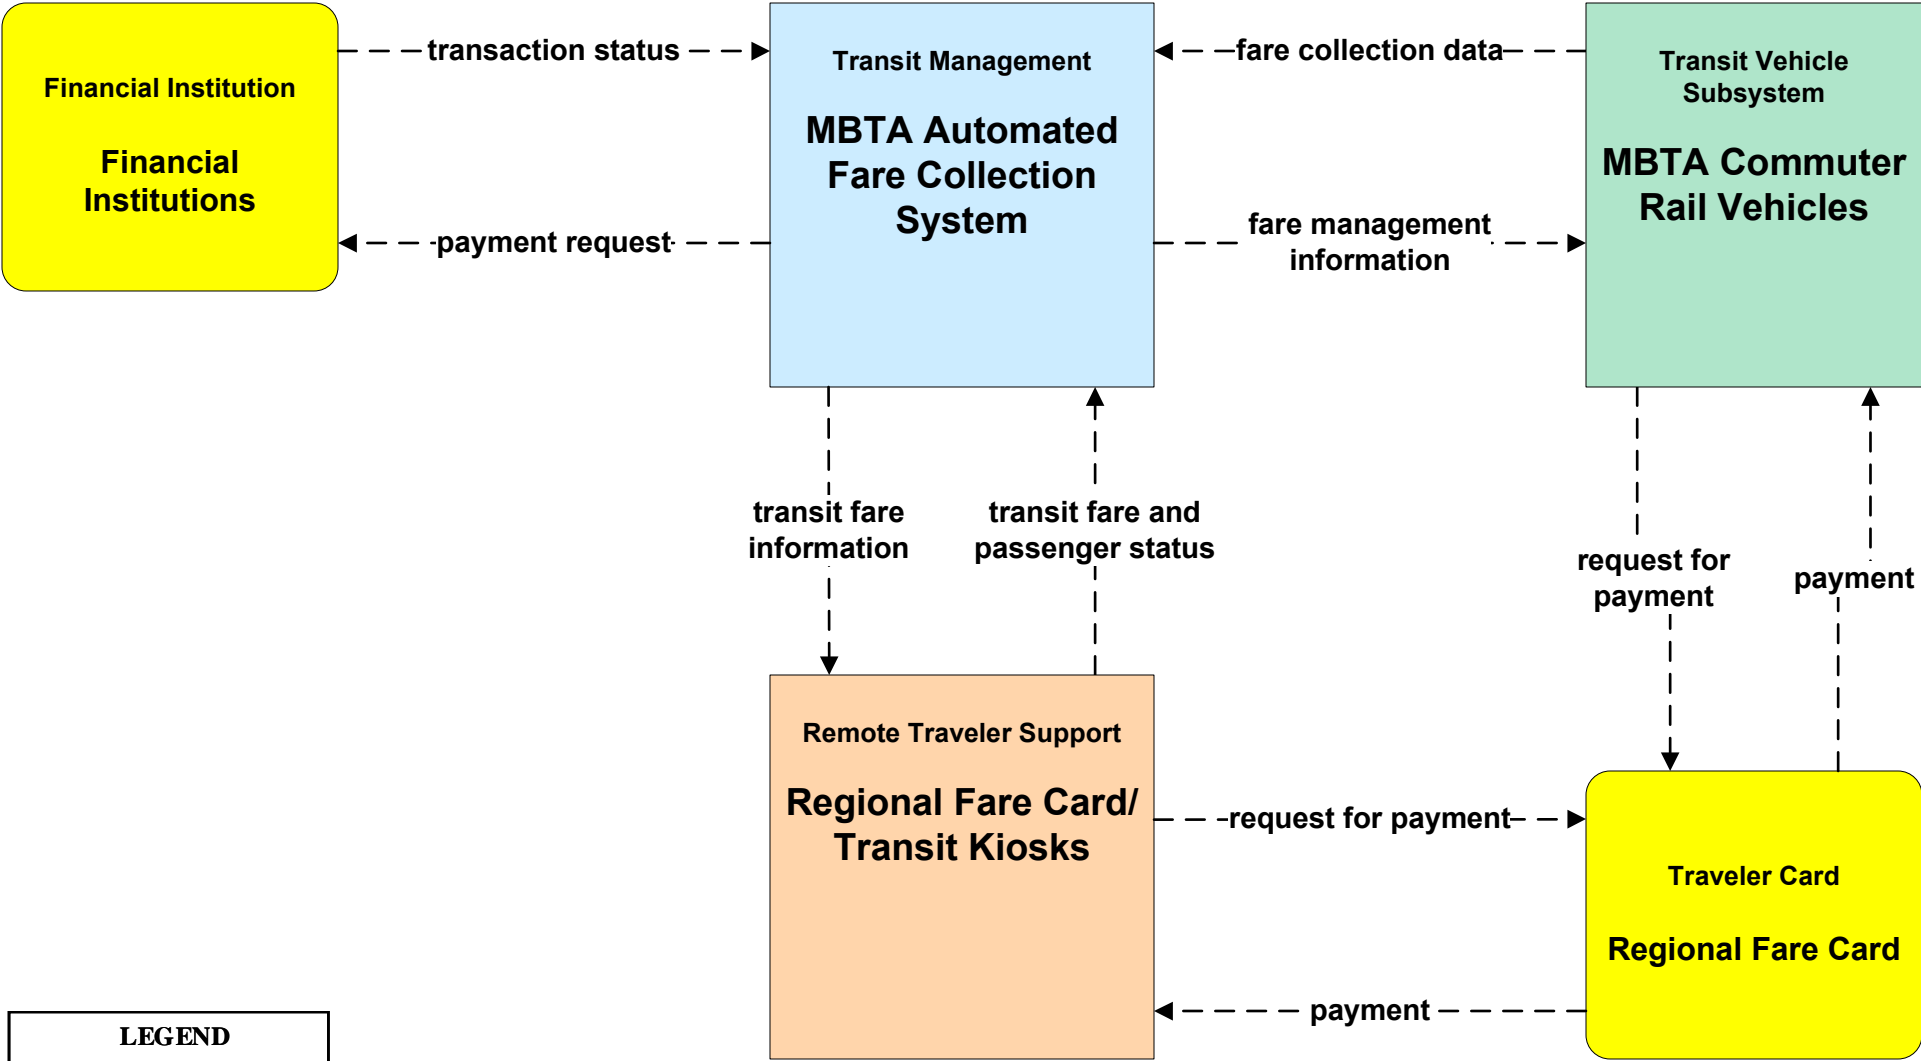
Financial Institution

Financial Institutions

transaction status

payment request

Transit Management

MBTA Automated Fare Collection System

fare collection data

fare management information

Transit Vehicle Subsystem

MBTA Commuter Rail Vehicles

transit fare information

transit fare and passenger status

request for payment

payment

Remote Traveler Support

Regional Fare Card/ Transit Kiosks

request for payment

payment

Traveler Card

Regional Fare Card

LEGEND